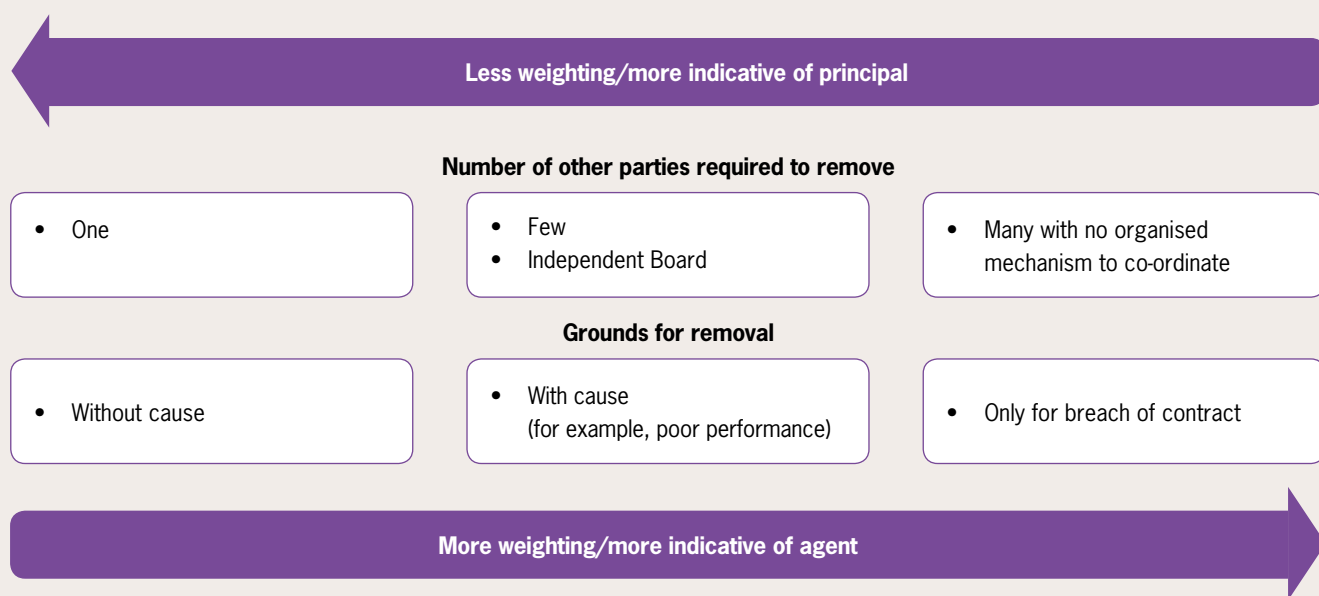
Less weighting/more indicative of principal

Number of other parties required to remove

- One

- Few
- Independent Board

- Many with no organised mechanism to co-ordinate

Grounds for removal

- Without cause

- With cause (for example, poor performance)

- Only for breach of contract

More weighting/more indicative of agent